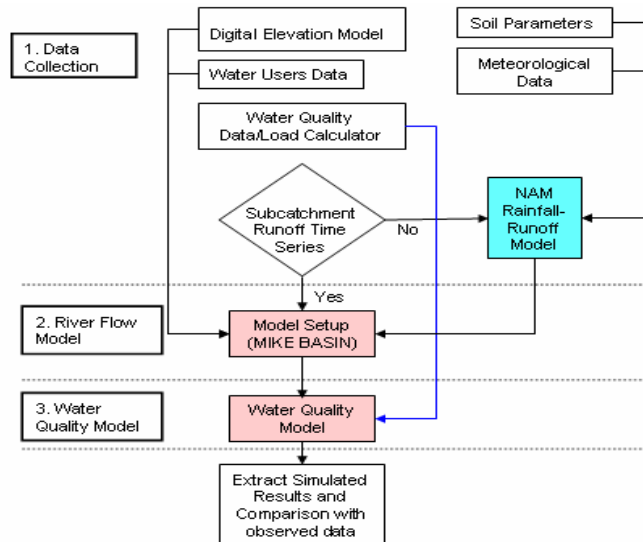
1. Data Collection

Digital Elevation Model

Water Users Data

Soil Parameters

Meteorological Data

Water Quality Data/Load Calculator

Subcatchment Runoff Time Series

No

NAM Rainfall-Runoff Model

Yes

2. River Flow Model

Model Setup (MIKE BASIN)

3. Water Quality Model

Water Quality Model

Extract Simulated Results and Comparison with observed data